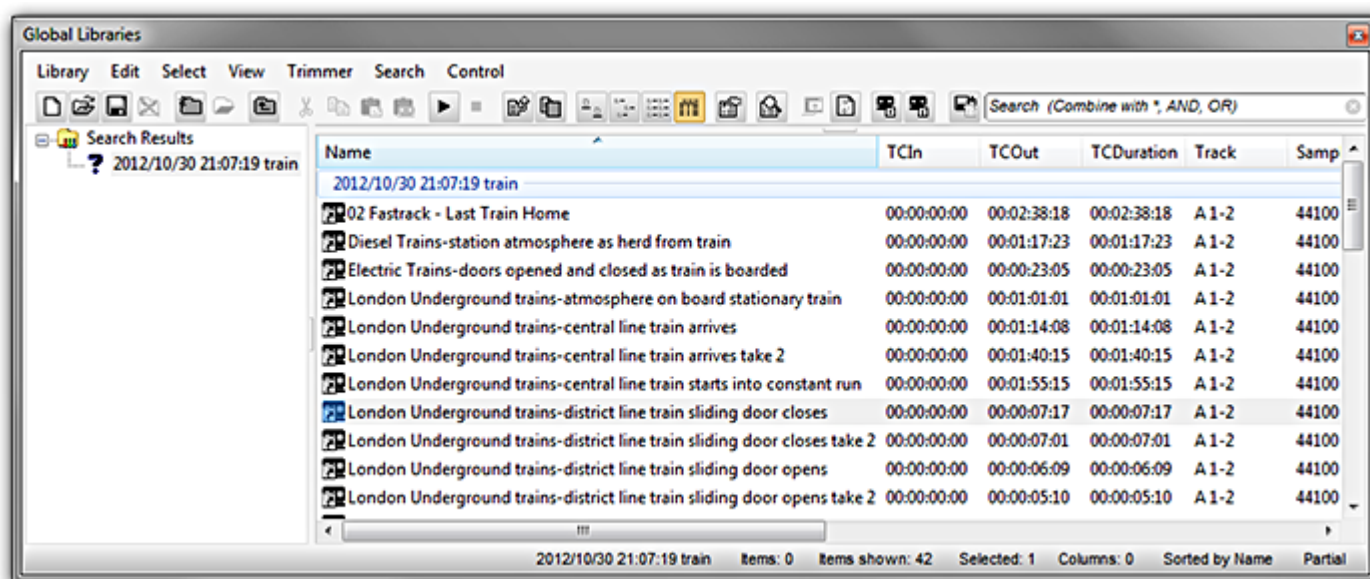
Global Libraries

Library Edit Select View Trimmer Search Control

Search (Combine with *, AND, OR)

Search Results
? 2012/10/30 21:07:19 train

| Name | TCIn | TCOut | TCDuration | Track | Samp |
|---|---|---|---|---|---|
| 2012/10/30 21:07:19 train | | | | | |
| 02 Fastrack - Last Train Home | 00:00:00:00 | 00:02:38:18 | 00:02:38:18 | A 1-2 | 44100 |
| Diesel Trains-station atmosphere as herd from train | 00:00:00:00 | 00:01:17:23 | 00:01:17:23 | A 1-2 | 44100 |
| Electric Trains-doors opened and closed as train is boarded | 00:00:00:00 | 00:00:23:05 | 00:00:23:05 | A 1-2 | 44100 |
| London Underground trains-atmosphere on board stationary train | 00:00:00:00 | 00:01:01:01 | 00:01:01:01 | A 1-2 | 44100 |
| London Underground trains-central line train arrives | 00:00:00:00 | 00:01:14:08 | 00:01:14:08 | A 1-2 | 44100 |
| London Underground trains-central line train arrives take 2 | 00:00:00:00 | 00:01:40:15 | 00:01:40:15 | A 1-2 | 44100 |
| London Underground trains-central line train starts into constant run | 00:00:00:00 | 00:01:55:15 | 00:01:55:15 | A 1-2 | 44100 |
| London Underground trains-district line train sliding door closes | 00:00:00:00 | 00:00:07:17 | 00:00:07:17 | A 1-2 | 44100 |
| London Underground trains-district line train sliding door closes take 2 | 00:00:00:00 | 00:00:07:01 | 00:00:07:01 | A 1-2 | 44100 |
| London Underground trains-district line train sliding door opens | 00:00:00:00 | 00:00:06:09 | 00:00:06:09 | A 1-2 | 44100 |
| London Underground trains-district line train sliding door opens take 2 | 00:00:00:00 | 00:00:05:10 | 00:00:05:10 | A 1-2 | 44100 |

2012/10/30 21:07:19 train Items: 0 Items shown: 42 Selected: 1 Columns: 0 Sorted by Name Partial